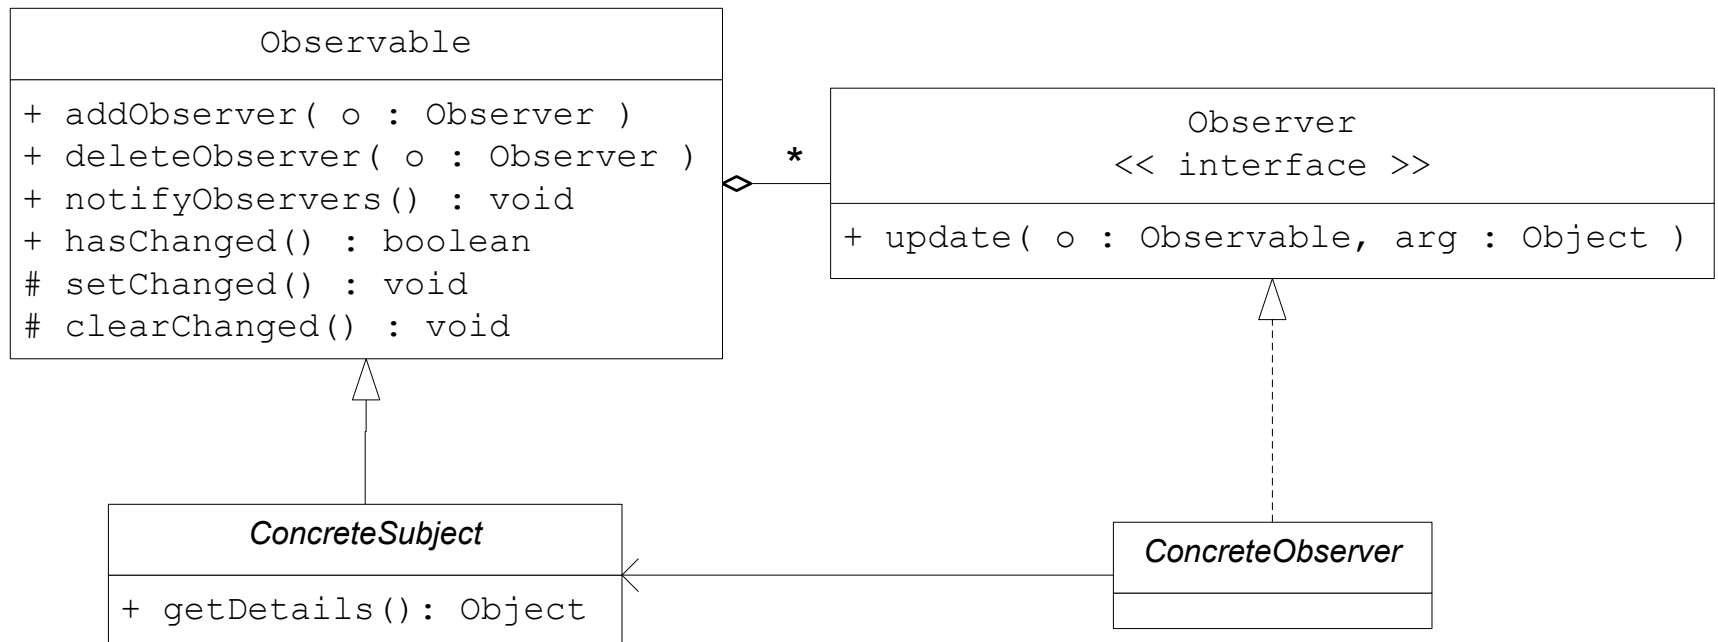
Observable

+ addObserver( o : Observer )
+ deleteObserver( o : Observer )
+ notifyObservers() : void
+ hasChanged() : boolean
# setChanged() : void
# clearChanged() : void

*

Observer
<< interface >>

+ update( o : Observable, arg : Object )

ConcreteSubject

+ getDetails(): Object

ConcreteObserver